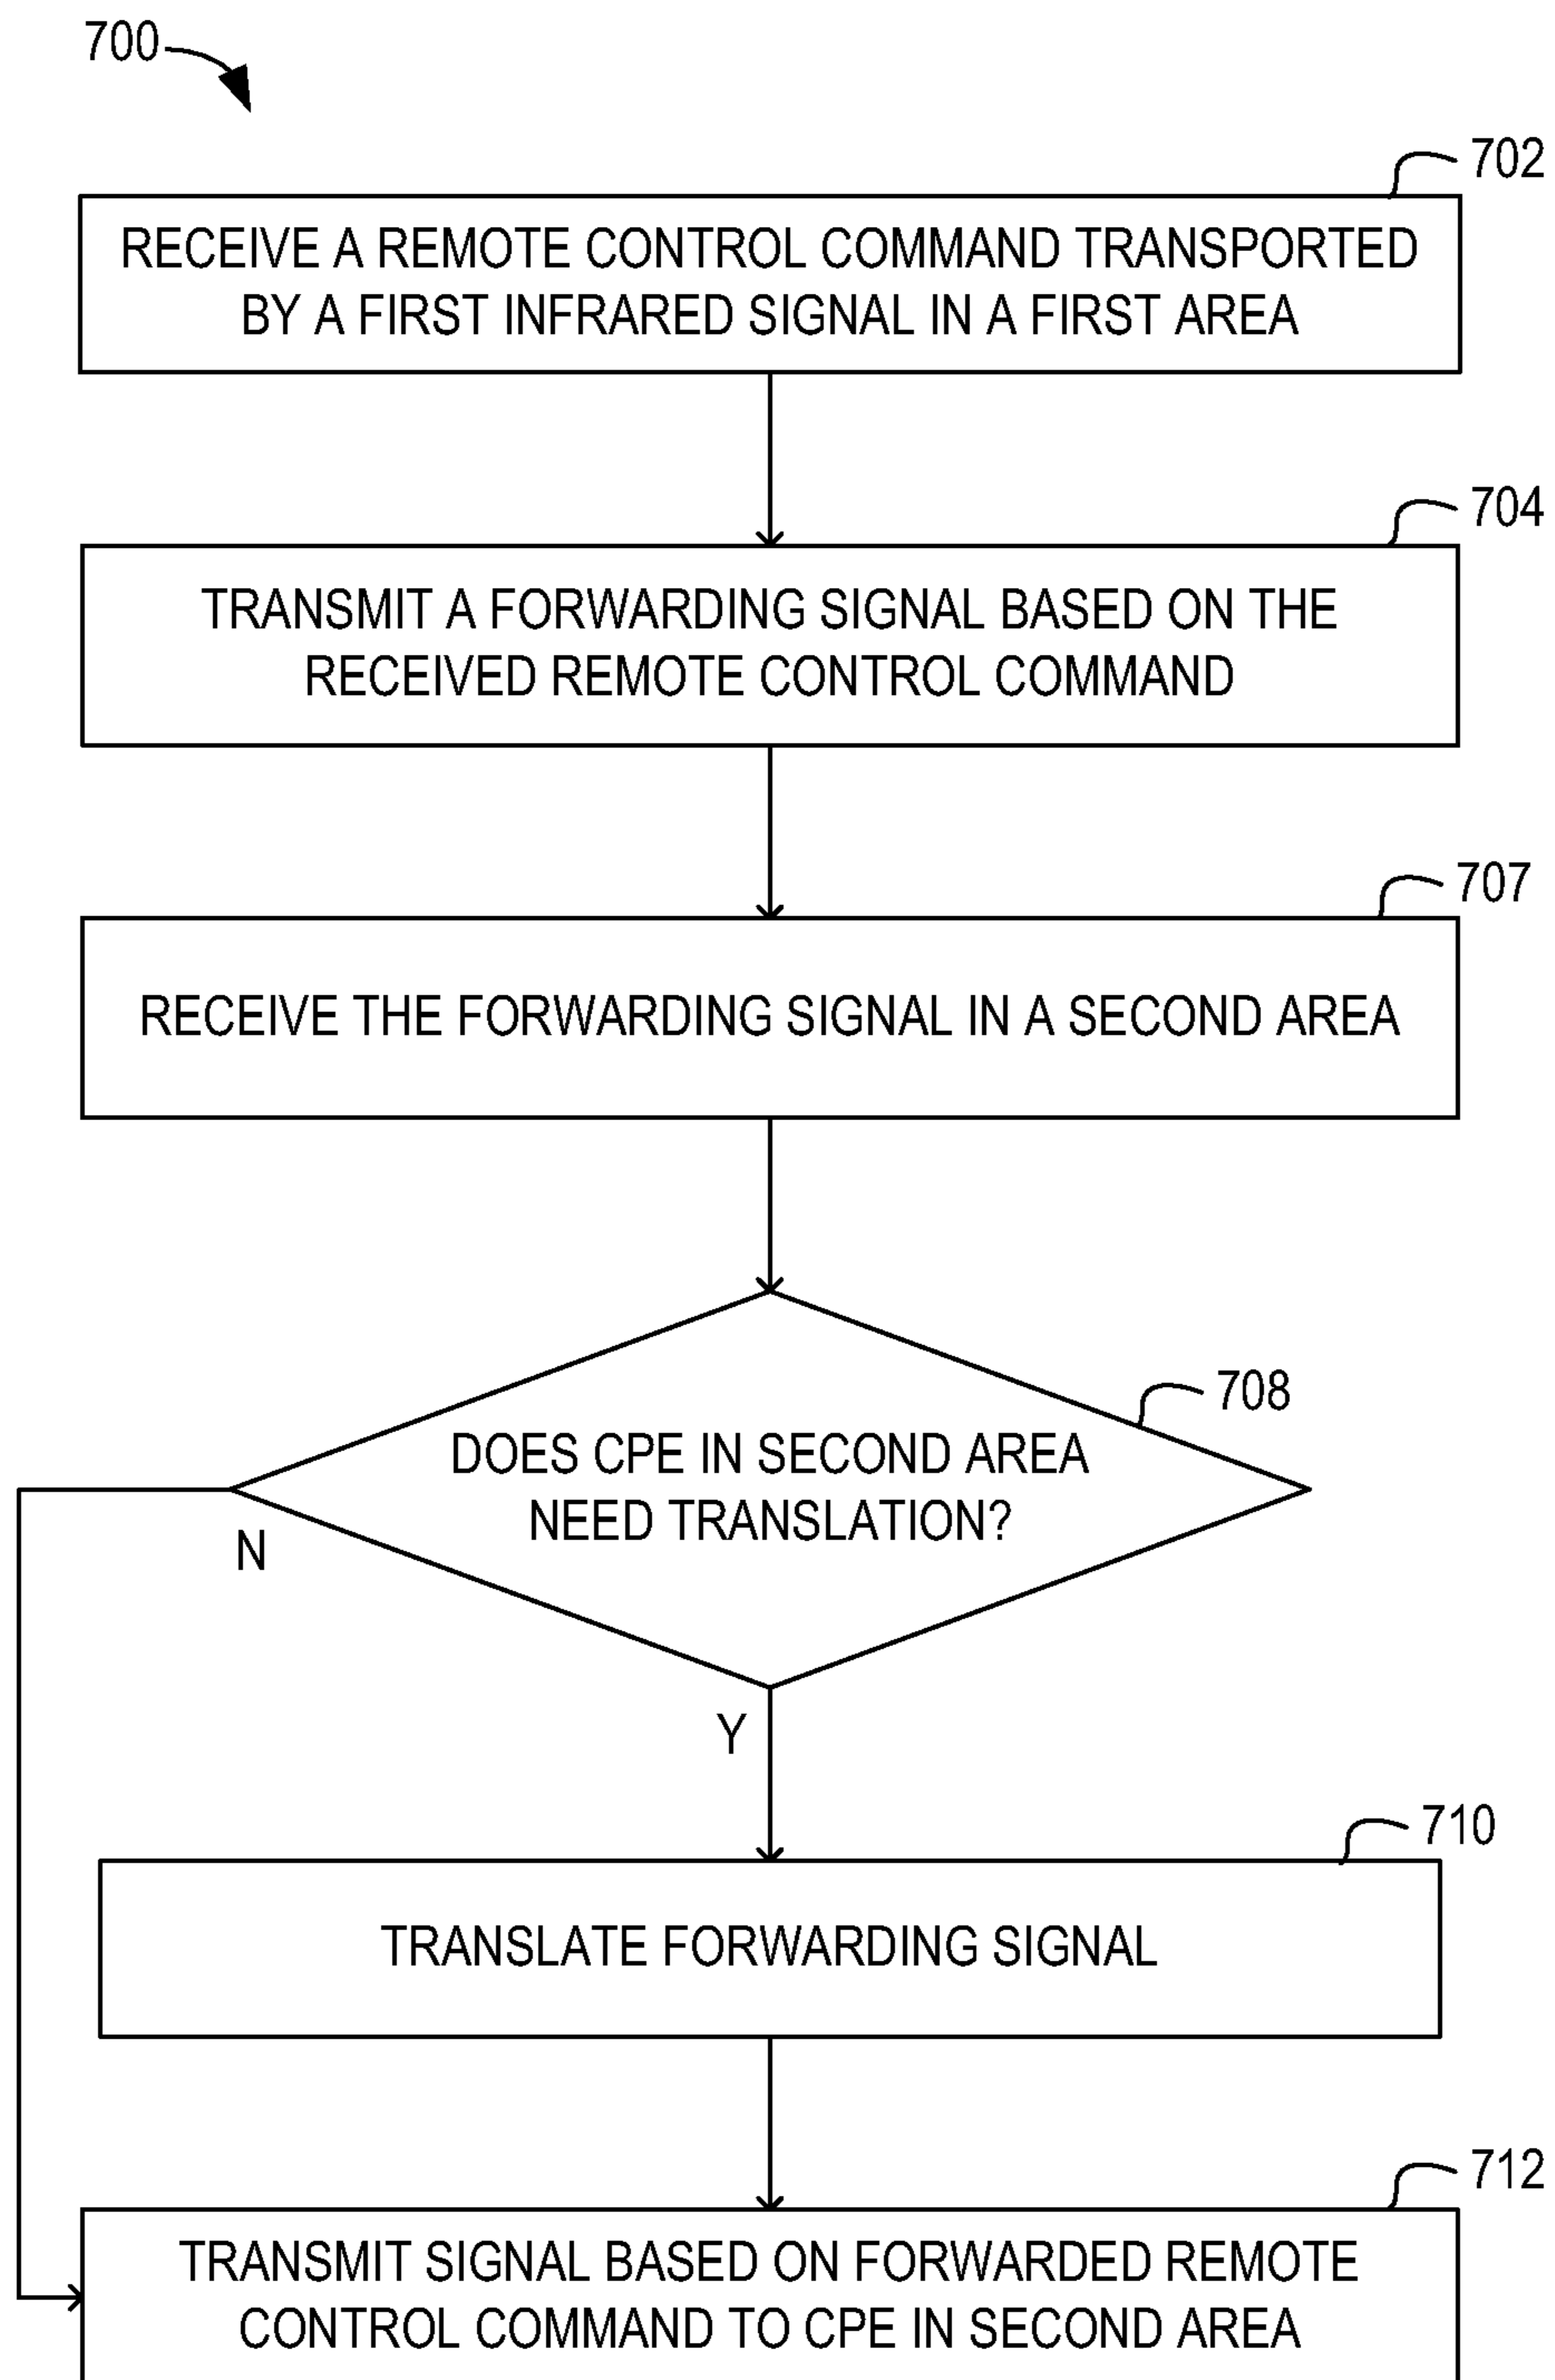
700

702

RECEIVE A REMOTE CONTROL COMMAND TRANSPORTED BY A FIRST INFRARED SIGNAL IN A FIRST AREA

704

TRANSMIT A FORWARDING SIGNAL BASED ON THE RECEIVED REMOTE CONTROL COMMAND

707

RECEIVE THE FORWARDING SIGNAL IN A SECOND AREA

708

DOES CPE IN SECOND AREA NEED TRANSLATION?

N

Y

710

TRANSLATE FORWARDING SIGNAL

712

TRANSMIT SIGNAL BASED ON FORWARDED REMOTE CONTROL COMMAND TO CPE IN SECOND AREA